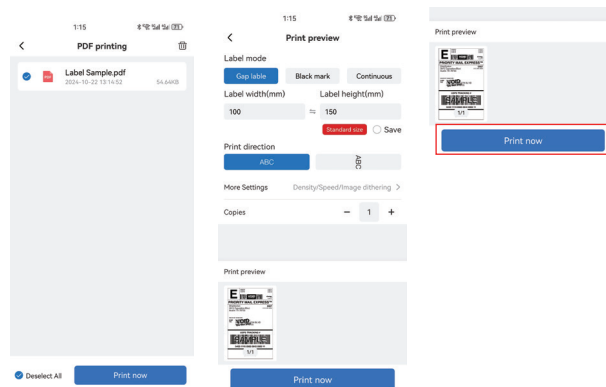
1:15

PDF printing

Label Sample.pdf
2024-10-22 13:14:52
54.64KB

Deselect All

Print now

1:15

Print preview

Label mode

Gap lable

Black mark

Continuous

Label width(mm)

Label height(mm)

100

≒

150

Standard size

Save

Print direction

ABC

ABC

More Settings

Density/Speed/Image dithering >

Copies

−

1

+

Print preview

E

PRIORITY MAIL EXPRESS

VOID

SAMPLE

1/1

Print now

Print preview

E

PRIORITY MAIL EXPRESS

VOID

SAMPLE

1/1

Print now